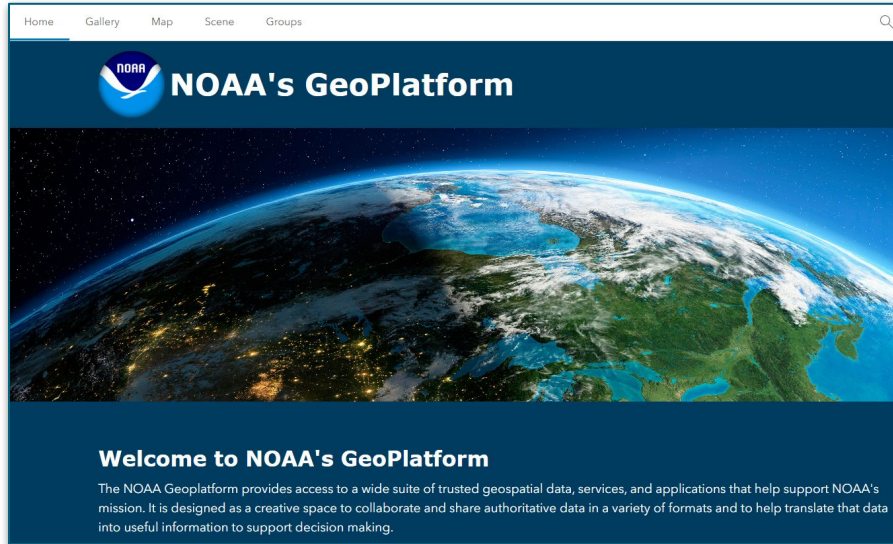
Home Gallery Map Scene Groups

NOAA

NOAA's GeoPlatform

Welcome to NOAA's GeoPlatform

The NOAA Geoplatform provides access to a wide suite of trusted geospatial data, services, and applications that help support NOAA's mission. It is designed as a creative space to collaborate and share authoritative data in a variety of formats and to help translate that data into useful information to support decision making.